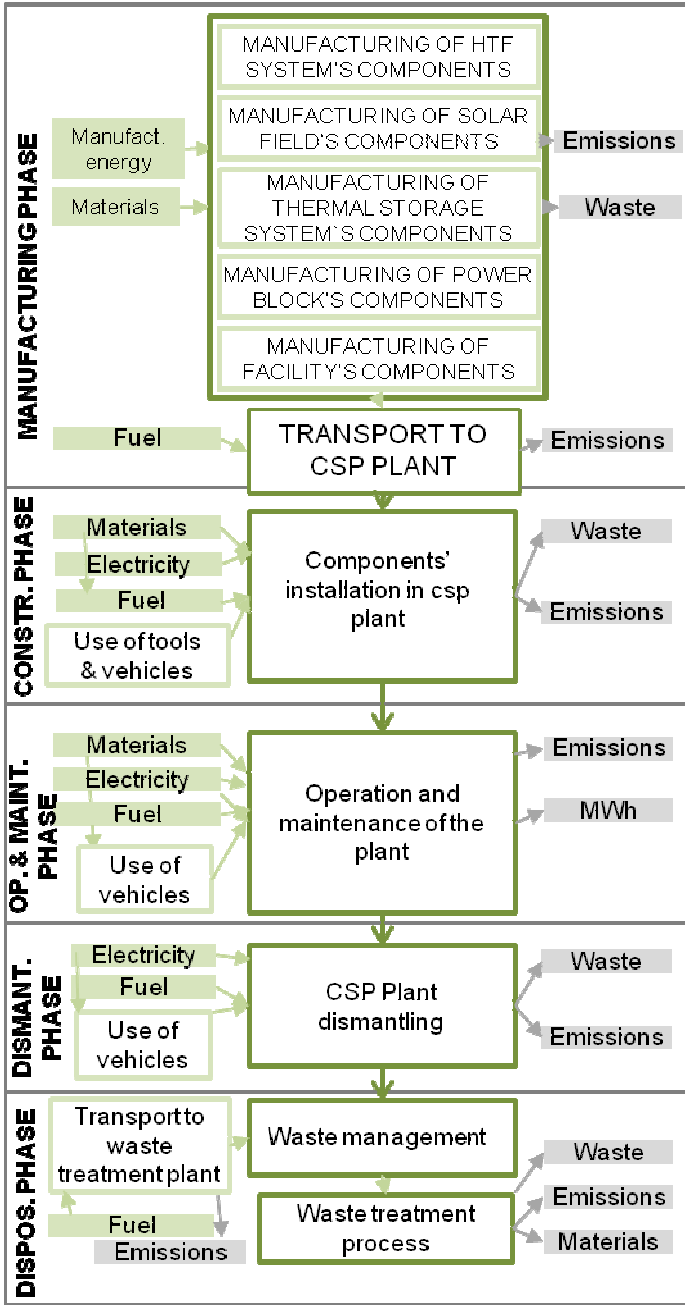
MANUFACTURINGPHASE

Manufact. energy

Materials

MANUFACTURING OF HTF SYSTEM'S COMPONENTS

MANUFACTURING OF SOLAR FIELD'S COMPONENTS

MANUFACTURING OF THERMAL STORAGE SYSTEM`S COMPONENTS

MANUFACTURING OF POWER BLOCK'S COMPONENTS

MANUFACTURING OF FACILITY'S COMPONENTS

Emissions

Waste

Fuel

TRANSPORT TO CSP PLANT

Emissions

CONSTR. PHASE

Materials

Electricity

Fuel

Use of tools & vehicles

Components' installation in csp plant

Waste

Emissions

OP. & MAINT. PHASE

Materials

Electricity

Fuel

Use of vehicles

Operation and maintenance of the plant

Emissions

MWh

DISMANT. PHASE

Electricity

Fuel

Use of vehicles

CSP Plant dismantling

Waste

Emissions

DISPOS. PHASE

Transport to waste treatment plant

Fuel

Emissions

Waste management

Waste treatment process

Waste

Emissions

Materials